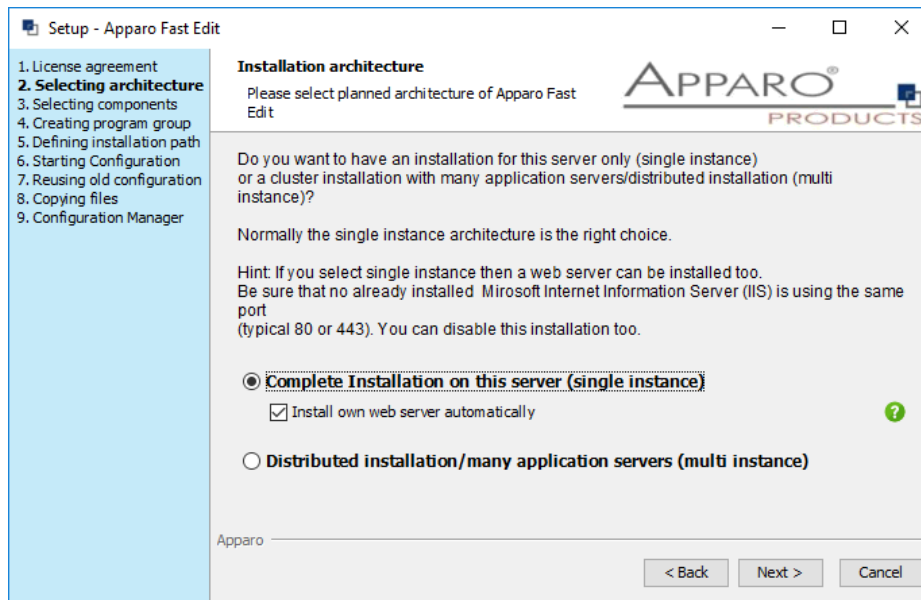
Setup - Apparo Fast Edit

1. License agreement
2. Selecting architecture
3. Selecting components
4. Creating program group
5. Defining installation path
6. Starting Configuration
7. Reusing old configuration
8. Copying files
9. Configuration Manager

Installation architecture

Please select planned architecture of Apparo Fast Edit

APPARO®
PRODUCTS

Do you want to have an installation for this server only (single instance) or a cluster installation with many application servers/distributed installation (multi instance)?

Normally the single instance architecture is the right choice.

Hint: If you select single instance then a web server can be installed too.
Be sure that no already installed Mirosoft Internet Information Server (IIS) is using the same port
(typical 80 or 443). You can disable this installation too.

Complete Installation on this server (single instance)

Install own web server automatically

?

Distributed installation/many application servers (multi instance)

Apparo

< Back Next > Cancel